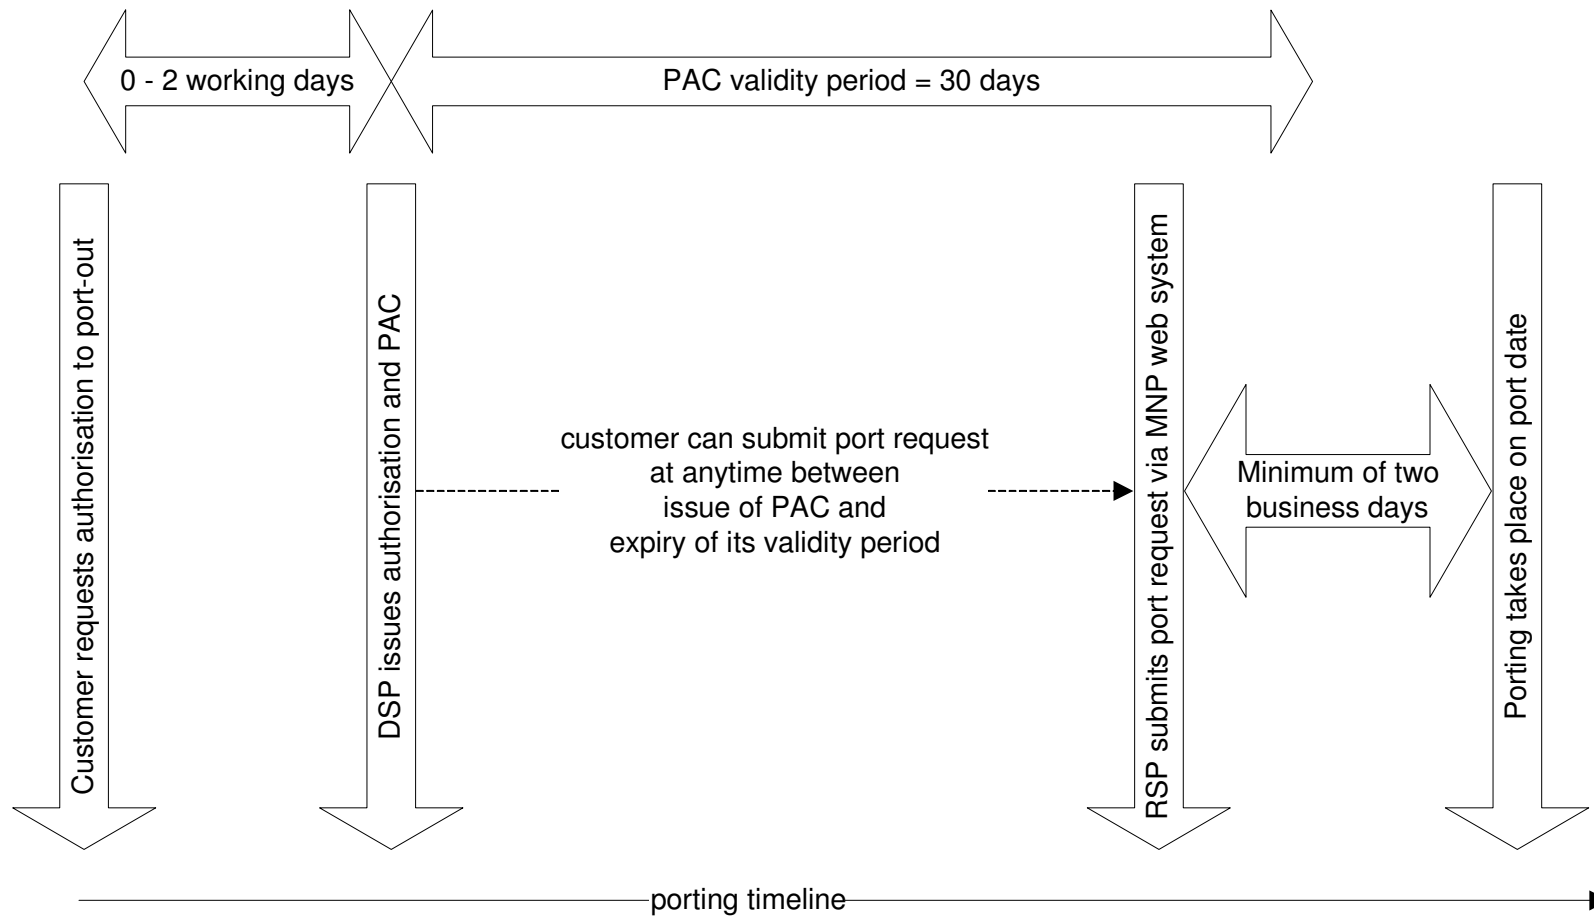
0 - 2 working days

PAC validity period = 30 days

Customer requests authorisation to port-out

DSP issues authorisation and PAC

customer can submit port request at anytime between issue of PAC and expiry of its validity period

RSP submits port request via MNP web system

Minimum of two business days

Porting takes place on port date

porting timeline